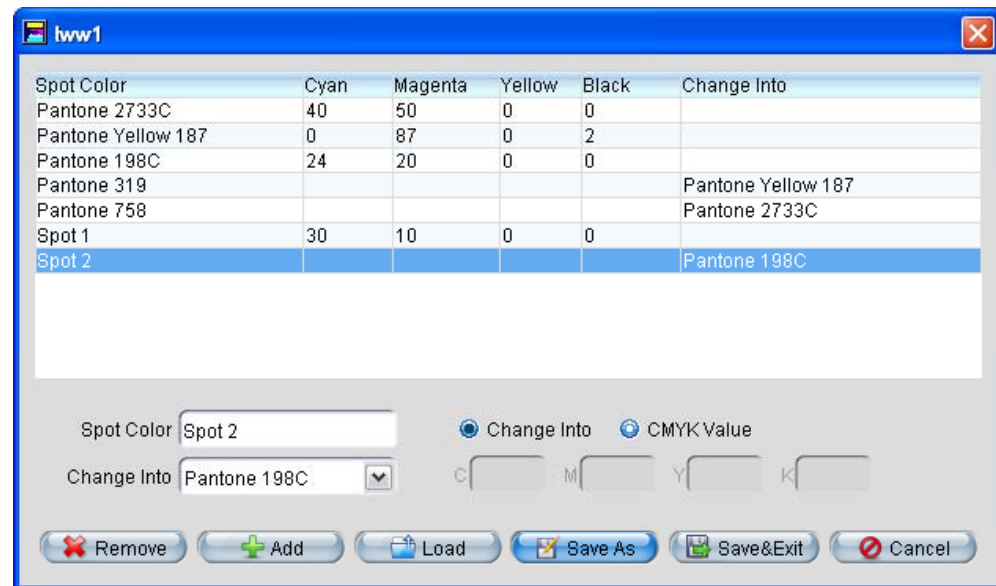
lww1

| Spot Color | Cyan | Magenta | Yellow | Black | Change Into |
|---|---|---|---|---|---|
| Pantone 2733C | 40 | 50 | 0 | 0 | |
| Pantone Yellow 187 | 0 | 87 | 0 | 2 | |
| Pantone 198C | 24 | 20 | 0 | 0 | |
| Pantone 319 | | | | | Pantone Yellow 187 |
| Pantone 758 | | | | | Pantone 2733C |
| Spot 1 | 30 | 10 | 0 | 0 | |
| Spot 2 | | | | | Pantone 198C |

Spot Color Spot 2

Change Into Pantone 198C

Change Into CMYK Value

C M Y K

Remove Add Load Save As Save&Exit Cancel